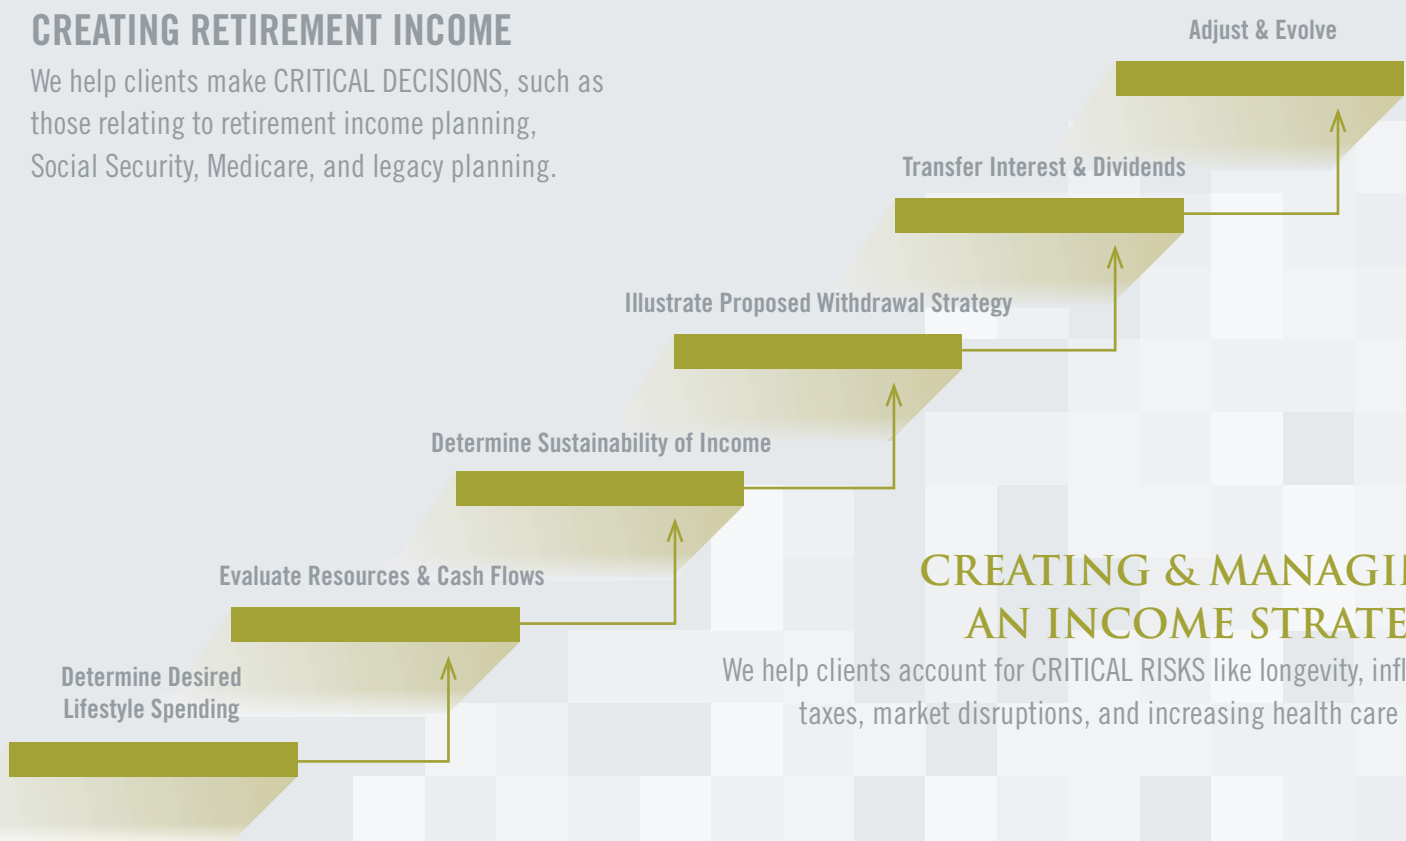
CREATING RETIREMENT INCOME

We help clients make CRITICAL DECISIONS, such as those relating to retirement income planning, Social Security, Medicare, and legacy planning.

Adjust & Evolve

Transfer Interest & Dividends

Illustrate Proposed Withdrawal Strategy

Determine Sustainability of Income

Evaluate Resources & Cash Flows

Determine Desired Lifestyle Spending

CREATING & MANAGI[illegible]
AN INCOME STRATE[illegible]

We help clients account for CRITICAL RISKS like longevity, infl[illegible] taxes, market disruptions, and increasing health care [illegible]